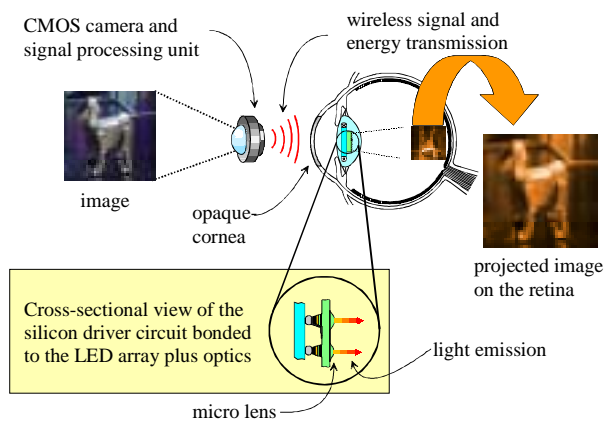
CMOS camera and signal processing unit

wireless signal and energy transmission

image

opaque cornea

projected image on the retina

Cross-sectional view of the silicon driver circuit bonded to the LED array plus optics

light emission

micro lens